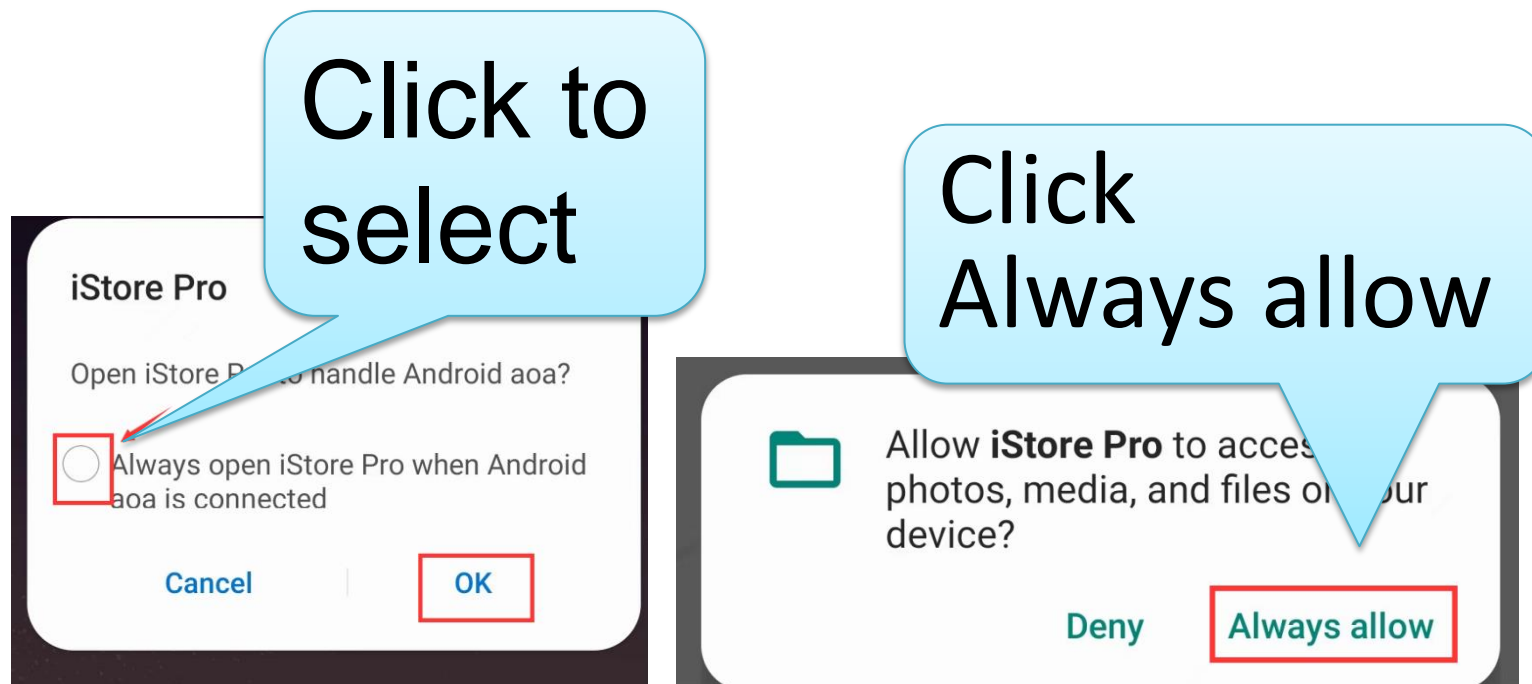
Click to select

iStore Pro

Open iStore P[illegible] handle Android aoa?

Always open iStore Pro when Android aoa is connected

Cancel

OK

Click Always allow

Allow **iStore Pro** to acces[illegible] photos, media, and files o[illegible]our device?

Deny

Always allow